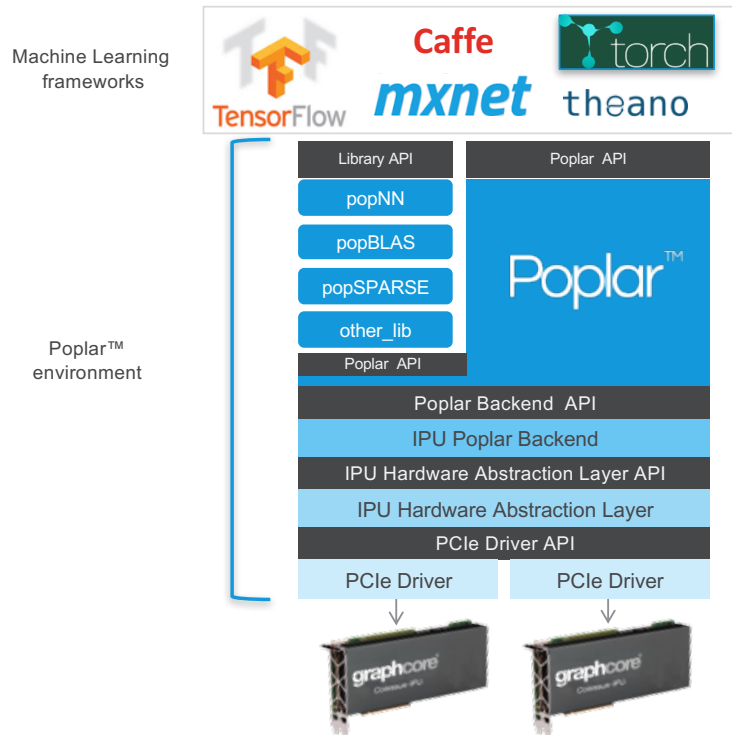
Machine Learning frameworks

TensorFlow

Caffe

mxnet

torch

theano

Library API

Poplar API

popNN

popBLAS

popSPARSE

other_lib

Poplar API

Poplar™

Poplar™ environment

Poplar Backend API

IPU Poplar Backend

IPU Hardware Abstraction Layer API

IPU Hardware Abstraction Layer

PCIe Driver API

PCIe Driver

PCIe Driver

graphcore

Colossus IPU

graphcore

Colossus IPU